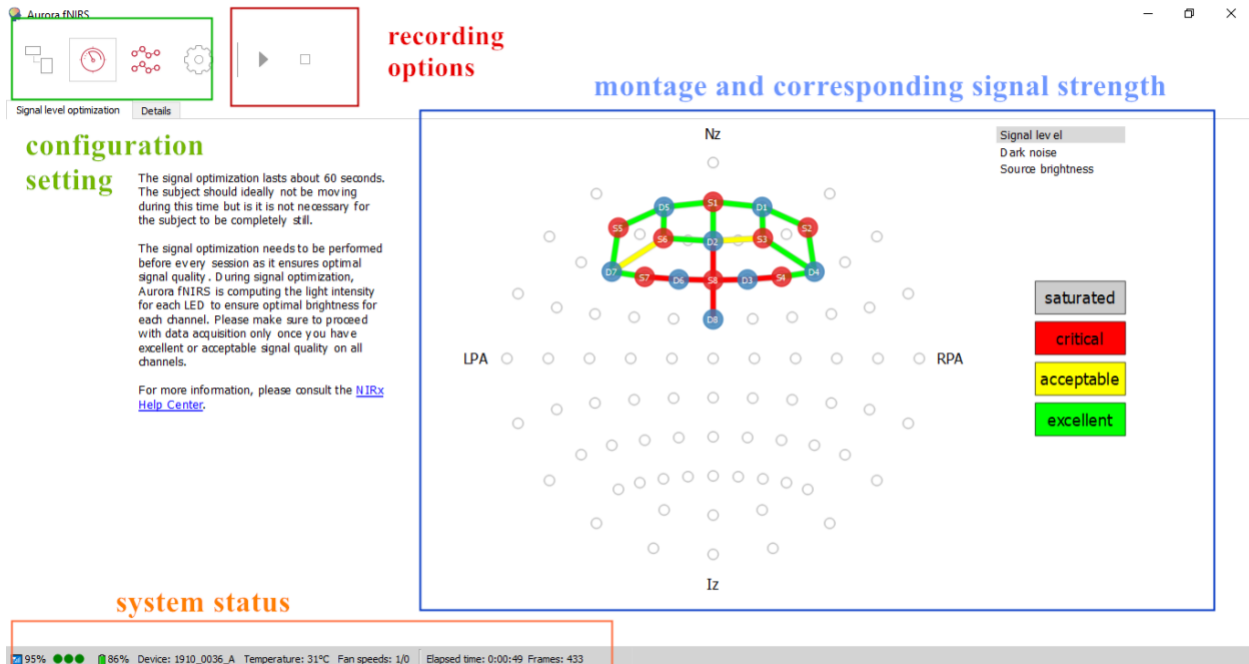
Aurora fNIRS

recording options

montage and corresponding signal strength

Signal level optimization | Details

configuration setting

The signal optimization lasts about 60 seconds. The subject should ideally not be moving during this time but is it is not necessary for the subject to be completely still.

The signal optimization needs to be performed before every session as it ensures optimal signal quality. During signal optimization, Aurora fNIRS is computing the light intensity for each LED to ensure optimal brightness for each channel. Please make sure to proceed with data acquisition only once you have excellent or acceptable signal quality on all channels.

For more information, please consult the NIRx Help Center.

Nz

Signal level
Dark noise
Source brightness

D5 S1 D1 S5 S6 D2 S3 S2 D7 S7 D6 S8 D3 S4 D4 D8

LPA

RPA

saturated
critical
acceptable
excellent

Iz

system status

95% 86% Device: 1910_0036_A Temperature: 31°C Fan speeds: 1/0 Elapsed time: 0:00:49 Frames: 433